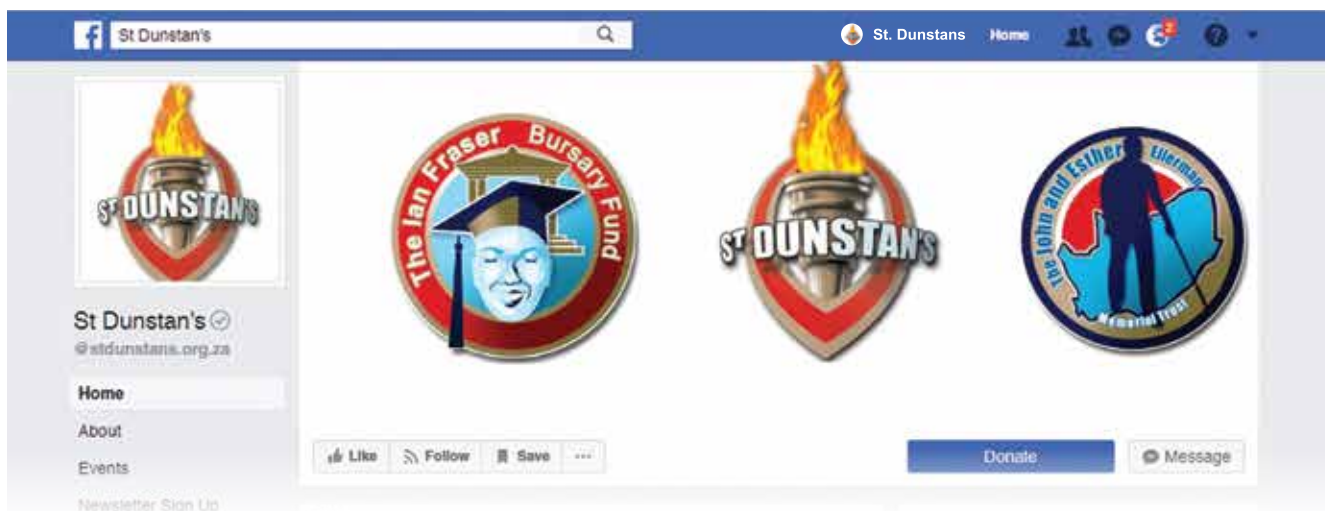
St Dunstan's

St. Dunstans Home

2

ST DUNSTAN'S

St Dunstan's

@stdunstans.org.za

Home

About

Events

Newsletter Sign Up

The Ian Fraser Bursary Fund

ST DUNSTAN'S

The John and Esther Ellerman Memorial Trust

Like Follow Save ···

Donate

Message